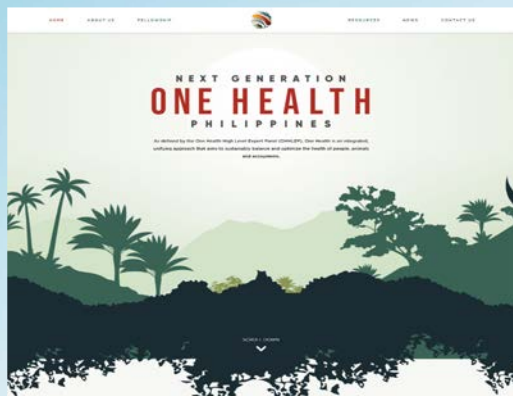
HOME ABOUT US FELLOWSHIP RESOURCES NEWS CONTACT US

NEXT GENERATION
ONE HEALTH
PHILIPPINES

As defined by the One Health High Level Expert Panel (OHHLEP), One Health is an integrated, unifying approach that aims to sustainably balance and optimize the health of people, animals and ecosystems.

SCROLL DOWN